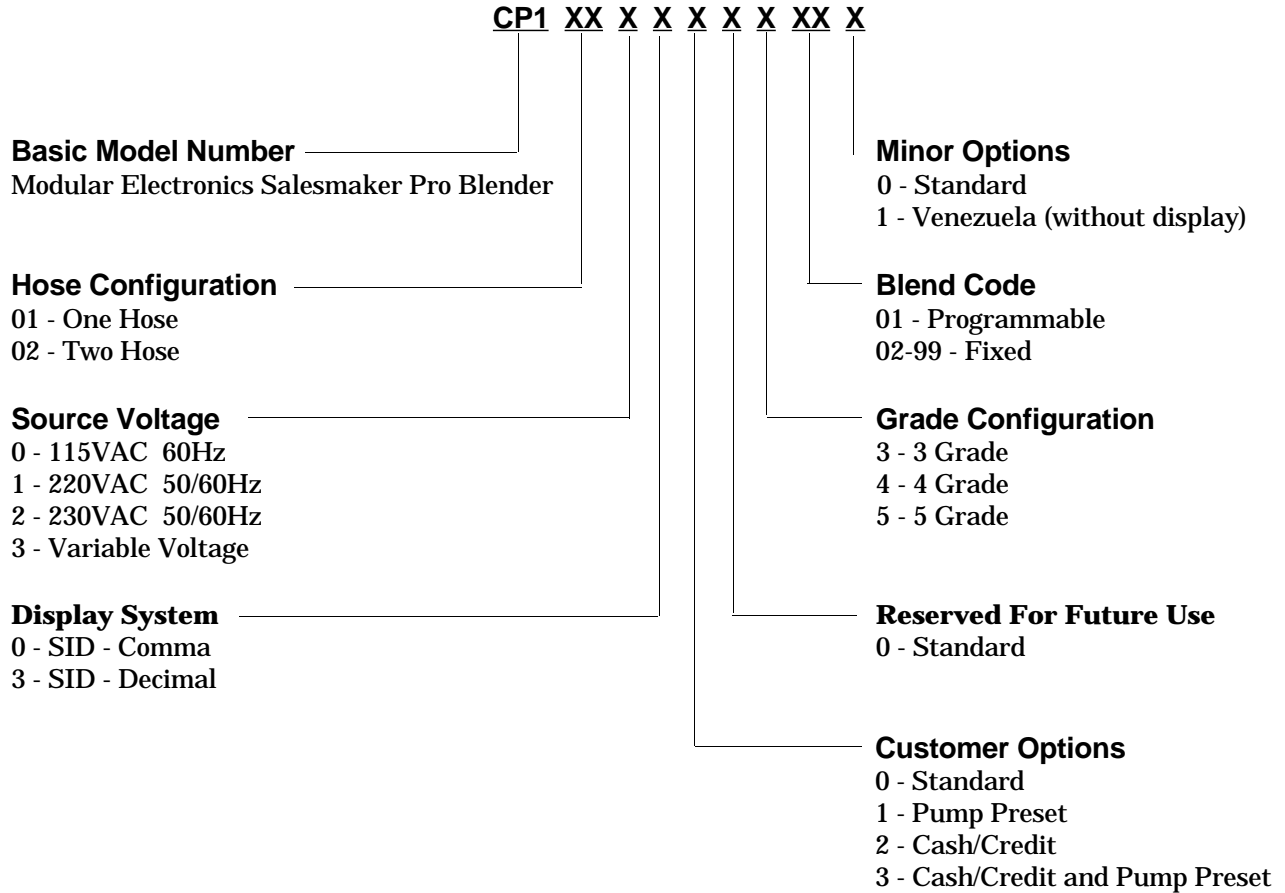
CP1 XX X X X X X XX X

Basic Model Number
Modular Electronics Salesmaker Pro Blender

Hose Configuration
01 - One Hose
02 - Two Hose

Source Voltage
0 - 115VAC 60Hz
1 - 220VAC 50/60Hz
2 - 230VAC 50/60Hz
3 - Variable Voltage

Display System
0 - SID - Comma
3 - SID - Decimal

Minor Options
0 - Standard
1 - Venezuela (without display)

Blend Code
01 - Programmable
02-99 - Fixed

Grade Configuration
3 - 3 Grade
4 - 4 Grade
5 - 5 Grade

Reserved For Future Use
0 - Standard

Customer Options
0 - Standard
1 - Pump Preset
2 - Cash/Credit
3 - Cash/Credit and Pump Preset